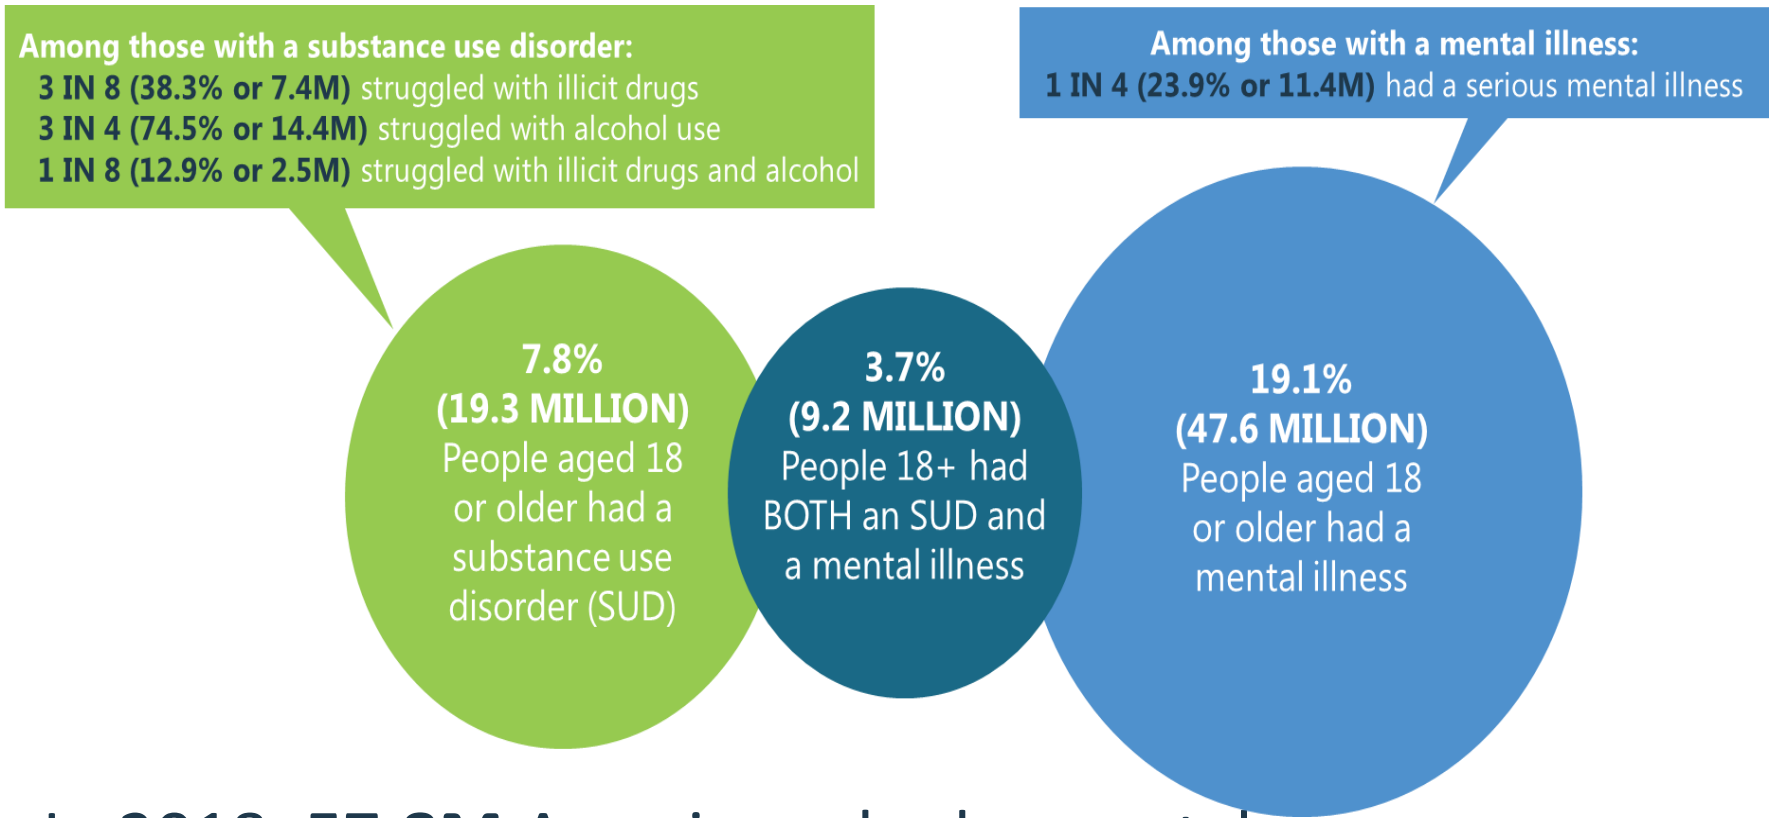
Among those with a substance use disorder:
3 IN 8 (38.3% or 7.4M) struggled with illicit drugs
3 IN 4 (74.5% or 14.4M) struggled with alcohol use
1 IN 8 (12.9% or 2.5M) struggled with illicit drugs and alcohol

Among those with a mental illness:
1 IN 4 (23.9% or 11.4M) had a serious mental illness

7.8%
(19.3 MILLION)
People aged 18 or older had a substance use disorder (SUD)

3.7%
(9.2 MILLION)
People 18+ had BOTH an SUD and a mental illness

19.1%
(47.6 MILLION)
People aged 18 or older had a mental illness

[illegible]